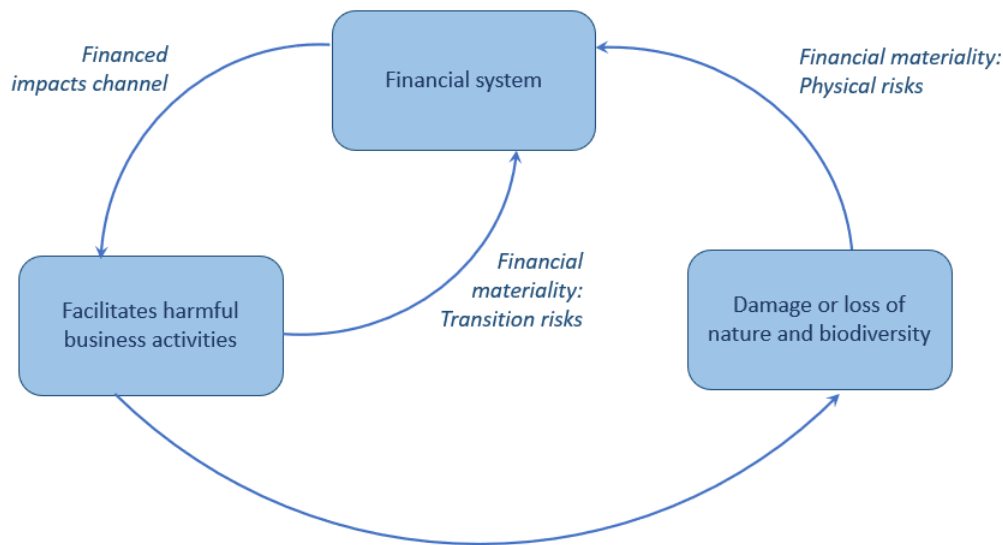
Financed impacts channel

Financial system

Financial materiality: Physical risks

Financial materiality: Transition risks

Facilitates harmful business activities

Damage or loss of nature and biodiversity